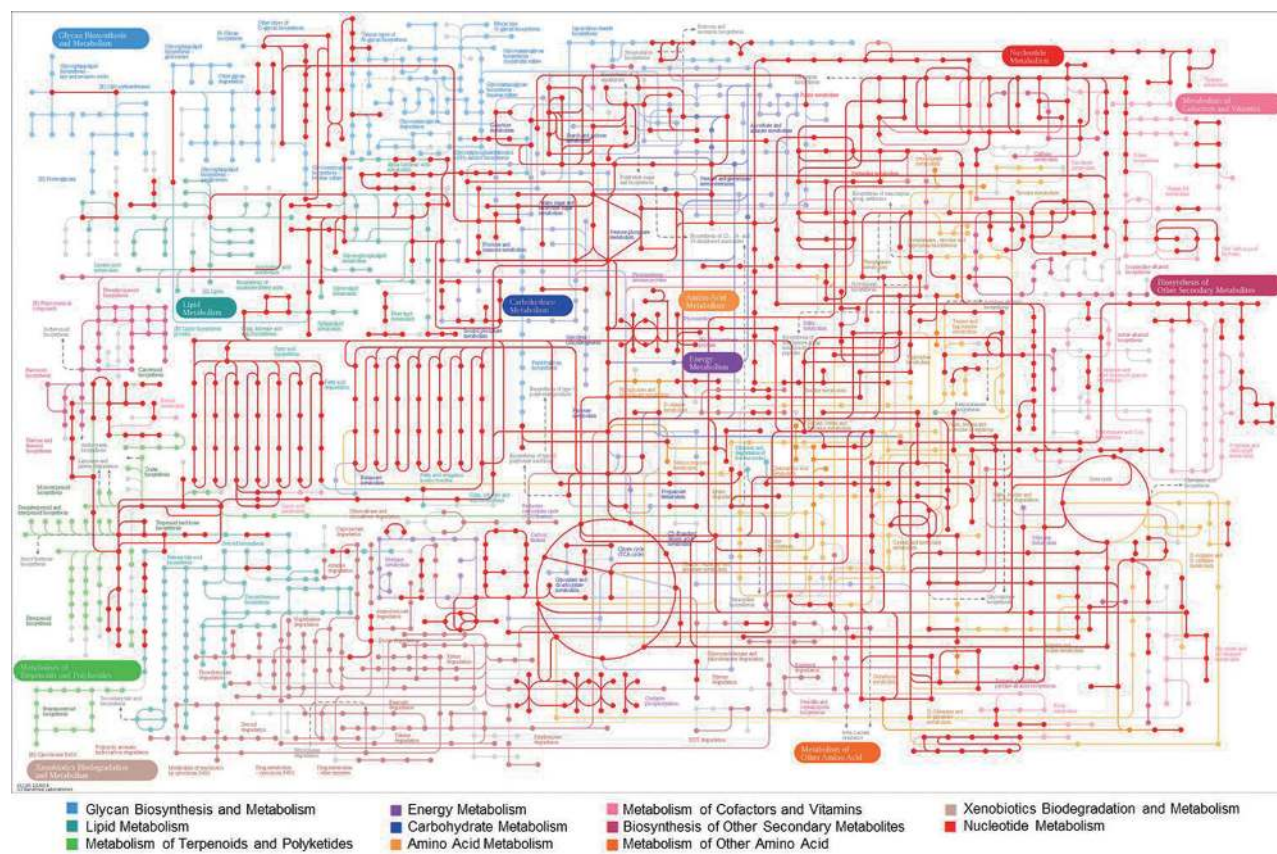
Glycan Biosynthesis and Metabolism

Nucleotide Metabolism

Metabolism of Cofactors and Vitamins

Lipid Metabolism

Carbohydrate Metabolism

Amino Acid Metabolism

Energy Metabolism

Biosynthesis of Other Secondary Metabolites

Metabolism of Terpenoids and Polyketides

Xenobiotics Biodegradation and Metabolism

Metabolism of Other Amino Acid

Citrate cycle (TCA cycle)

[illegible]

Glycan Biosynthesis and Metabolism
Lipid Metabolism
Metabolism of Terpenoids and Polyketides
Energy Metabolism
Carbohydrate Metabolism
Amino Acid Metabolism
Metabolism of Cofactors and Vitamins
Biosynthesis of Other Secondary Metabolites
Metabolism of Other Amino Acid
Xenobiotics Biodegradation and Metabolism
Nucleotide Metabolism